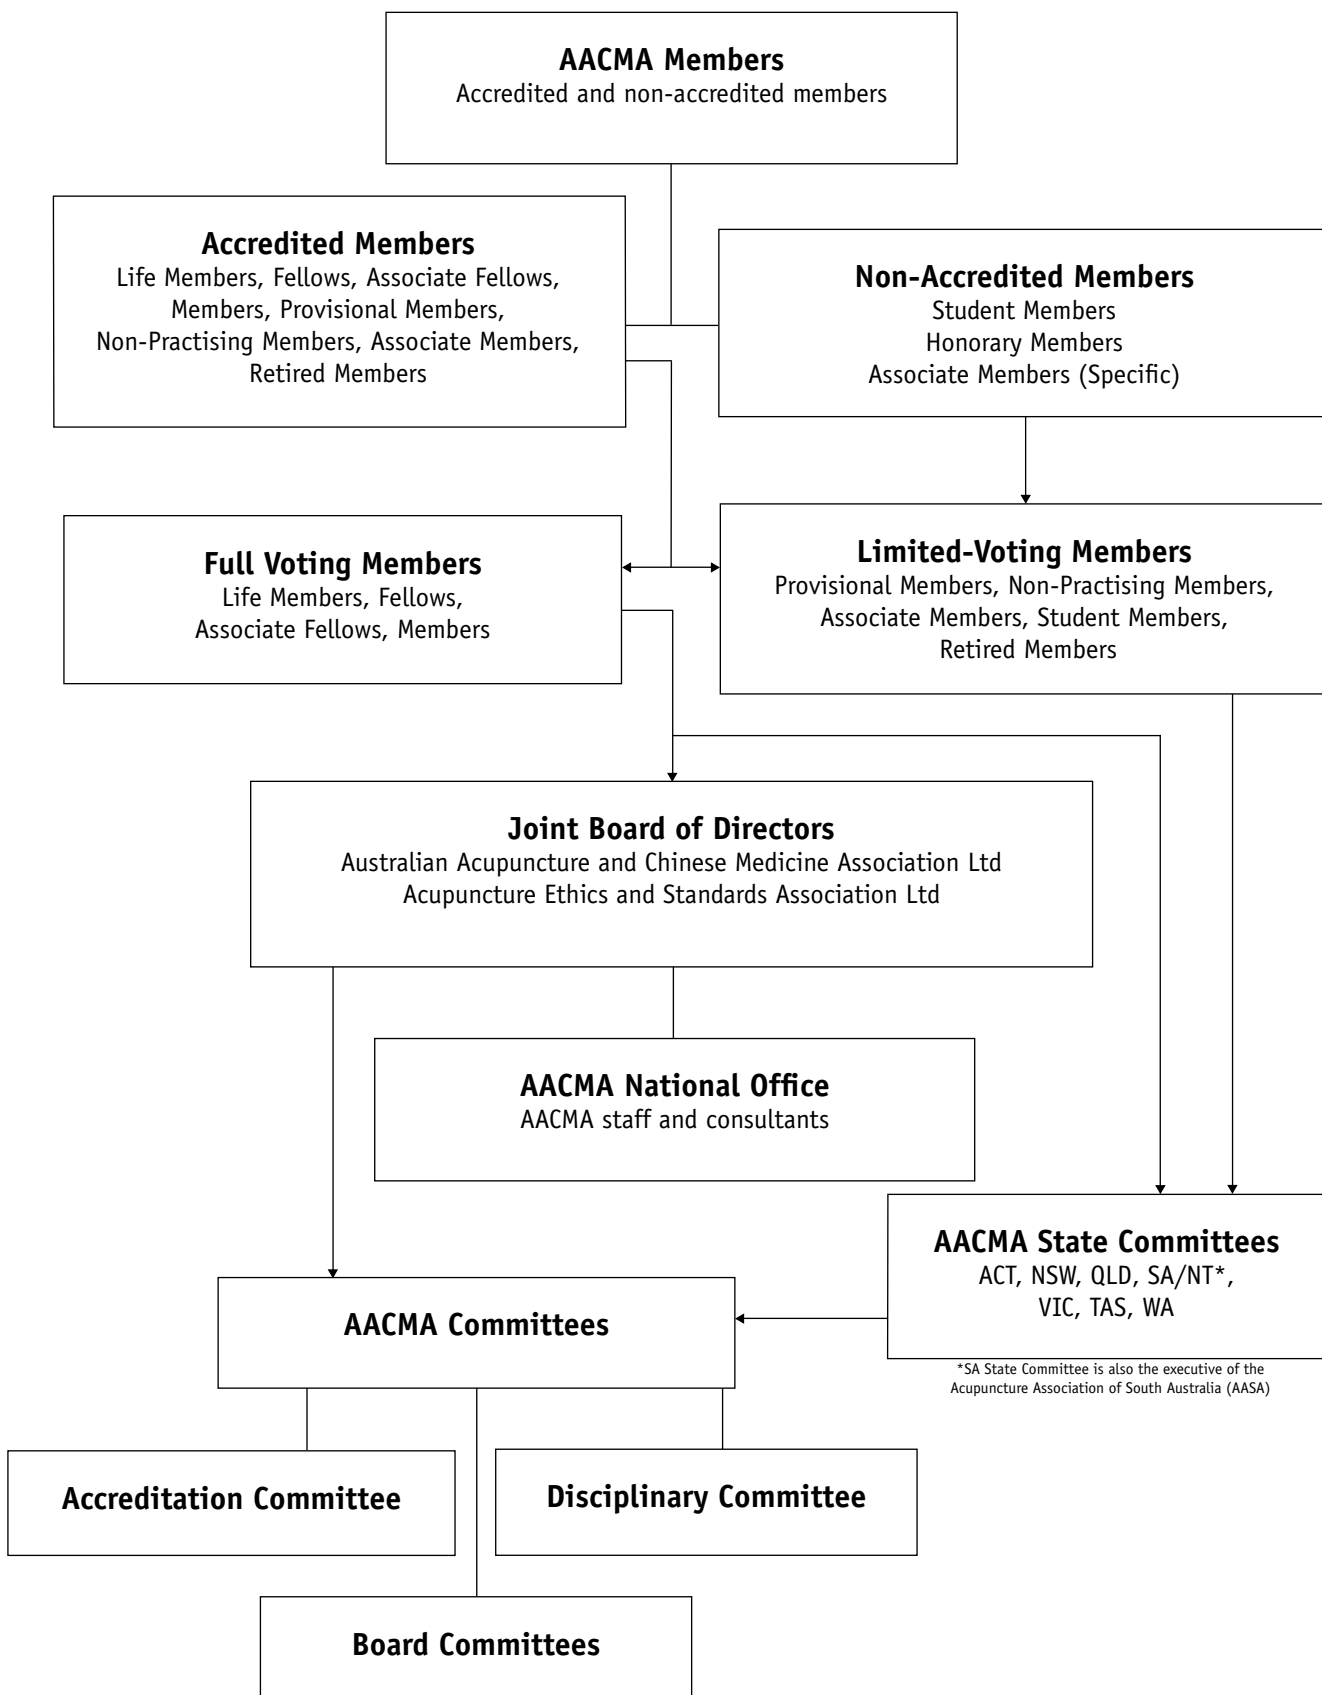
AACMA Members
Accredited and non-accredited members

Accredited Members
Life Members, Fellows, Associate Fellows, Members, Provisional Members, Non-Practising Members, Associate Members, Retired Members

Non-Accredited Members
Student Members
Honorary Members
Associate Members (Specific)

Full Voting Members
Life Members, Fellows, Associate Fellows, Members

Limited-Voting Members
Provisional Members, Non-Practising Members, Associate Members, Student Members, Retired Members

Joint Board of Directors
Australian Acupuncture and Chinese Medicine Association Ltd
Acupuncture Ethics and Standards Association Ltd

AACMA National Office
AACMA staff and consultants

AACMA State Committees
ACT, NSW, QLD, SA/NT*, VIC, TAS, WA

*SA State Committee is also the executive of the Acupuncture Association of South Australia (AASA)

AACMA Committees

Accreditation Committee

Disciplinary Committee

Board Committees